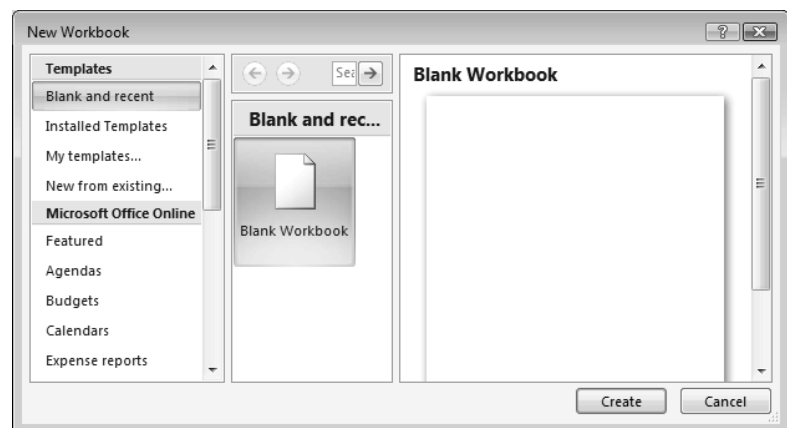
New Workbook

?

Templates
Blank and recent
Installed Templates
My templates...
New from existing...
Microsoft Office Online
Featured
Agendas
Budgets
Calendars
Expense reports

Sea

Blank and rec...

Blank Workbook

Blank Workbook

Create
Cancel